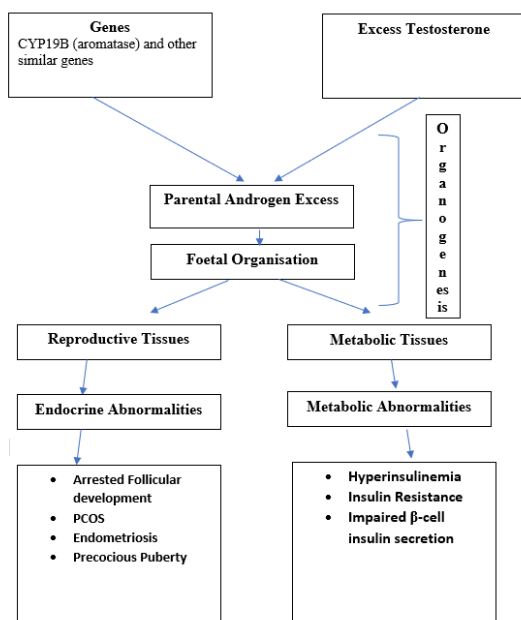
**Genes**
CYP19B (aromatase) and other similar genes

**Excess Testosterone**

**Organogenesis**

**Parental Androgen Excess**

**Foetal Organisation**

**Reproductive Tissues**

**Metabolic Tissues**

**Endocrine Abnormalities**

**Metabolic Abnormalities**

- Arrested Follicular development
- PCOS
- Endometriosis
- Precocious Puberty

- Hyperinsulinemia
- Insulin Resistance
- Impaired β-cell insulin secretion